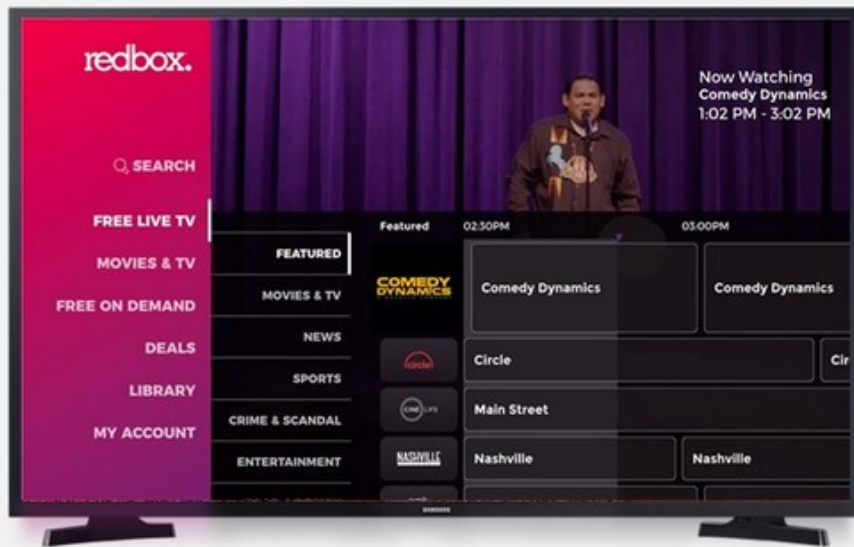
redbox.

SEARCH

FREE LIVE TV

MOVIES & TV

FREE ON DEMAND

DEALS

LIBRARY

MY ACCOUNT

Now Watching
Comedy Dynamics
1:02 PM - 3:02 PM

Featured 02:30PM 03:00PM

FEATURED

MOVIES & TV

NEWS

SPORTS

CRIME & SCANDAL

ENTERTAINMENT

COMEDY DYNAMICS

Comedy Dynamics

Comedy Dynamics

circle

Circle

Cir

CINE LIFE

Main Street

NASHVILLE

Nashville

Nashville

SAMSUNG